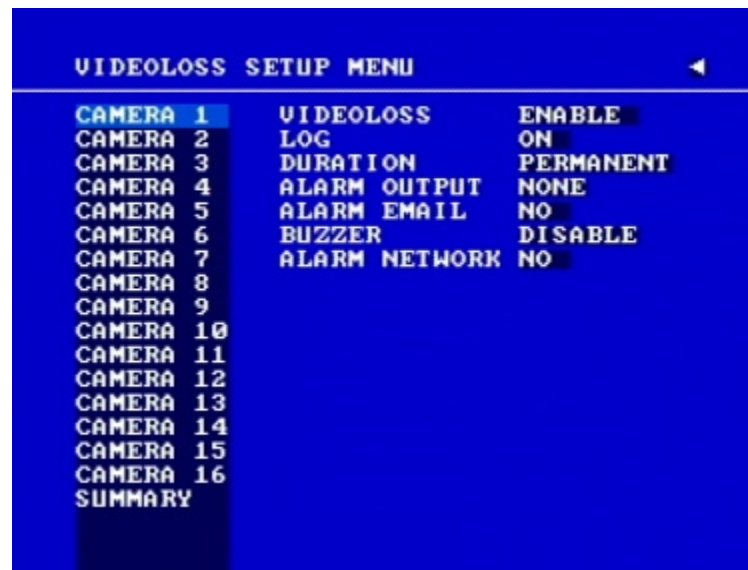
VIDEOLOSS SETUP MENU

CAMERA 1
CAMERA 2
CAMERA 3
CAMERA 4
CAMERA 5
CAMERA 6
CAMERA 7
CAMERA 8
CAMERA 9
CAMERA 10
CAMERA 11
CAMERA 12
CAMERA 13
CAMERA 14
CAMERA 15
CAMERA 16
SUMMARY

| | |
|---|---|
| VIDEOLOSS | ENABLE |
| LOG | ON |
| DURATION | PERMANENT |
| ALARM OUTPUT | NONE |
| ALARM EMAIL | NO |
| BUZZER | DISABLE |
| ALARM NETWORK | NO |